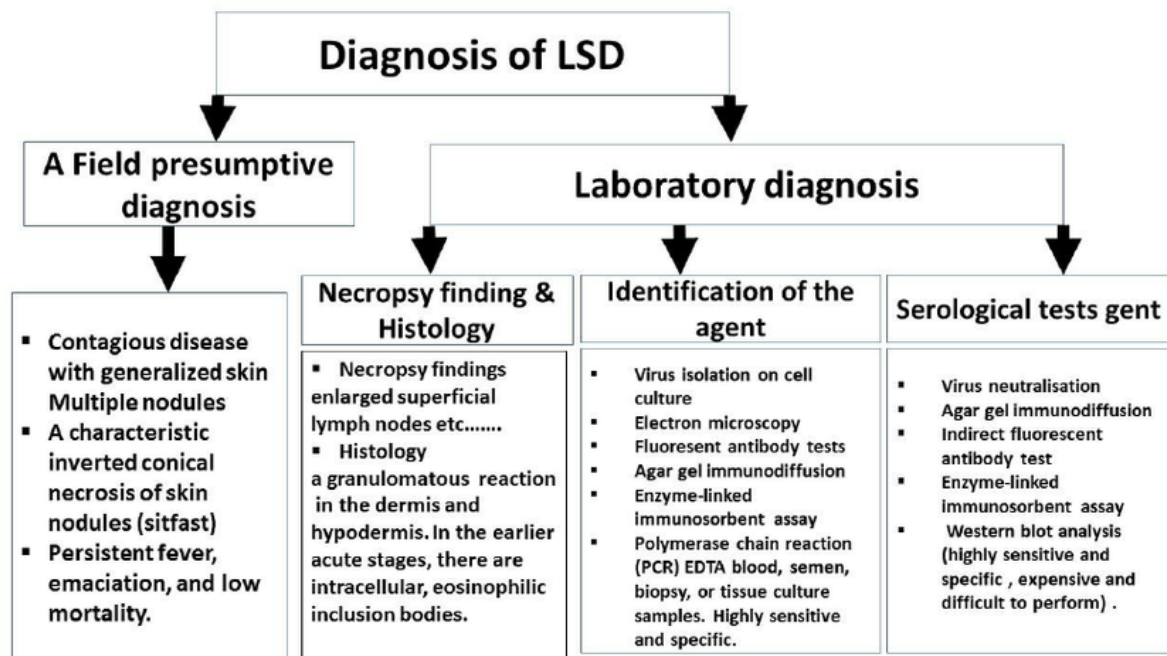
Diagnosis of LSD

A Field presumptive diagnosis

Laboratory diagnosis

Necropsy finding & Histology

Identification of the agent

Serological tests gent

▪ Contagious disease with generalized skin Multiple nodules
▪ A characteristic inverted conical necrosis of skin nodules (sitfast)
▪ Persistent fever, emaciation, and low mortality.

▪ Necropsy findings enlarged superficial lymph nodes etc…….
▪ Histology
a granulomatous reaction in the dermis and hypodermis. In the earlier acute stages, there are intracellular, eosinophilic inclusion bodies.

▪ Virus isolation on cell culture
▪ Electron microscopy
▪ Fluoresent antibody tests
▪ Agar gel immunodiffusion
▪ Enzyme-linked immunosorbent assay
▪ Polymerase chain reaction (PCR) EDTA blood, semen, biopsy, or tissue culture samples. Highly sensitive and specific.

▪ Virus neutralisation
▪ Agar gel immunodiffusion
▪ Indirect fluorescent antibody test
▪ Enzyme-linked immunosorbent assay
▪ Western blot analysis (highly sensitive and specific , expensive and difficult to perform) .